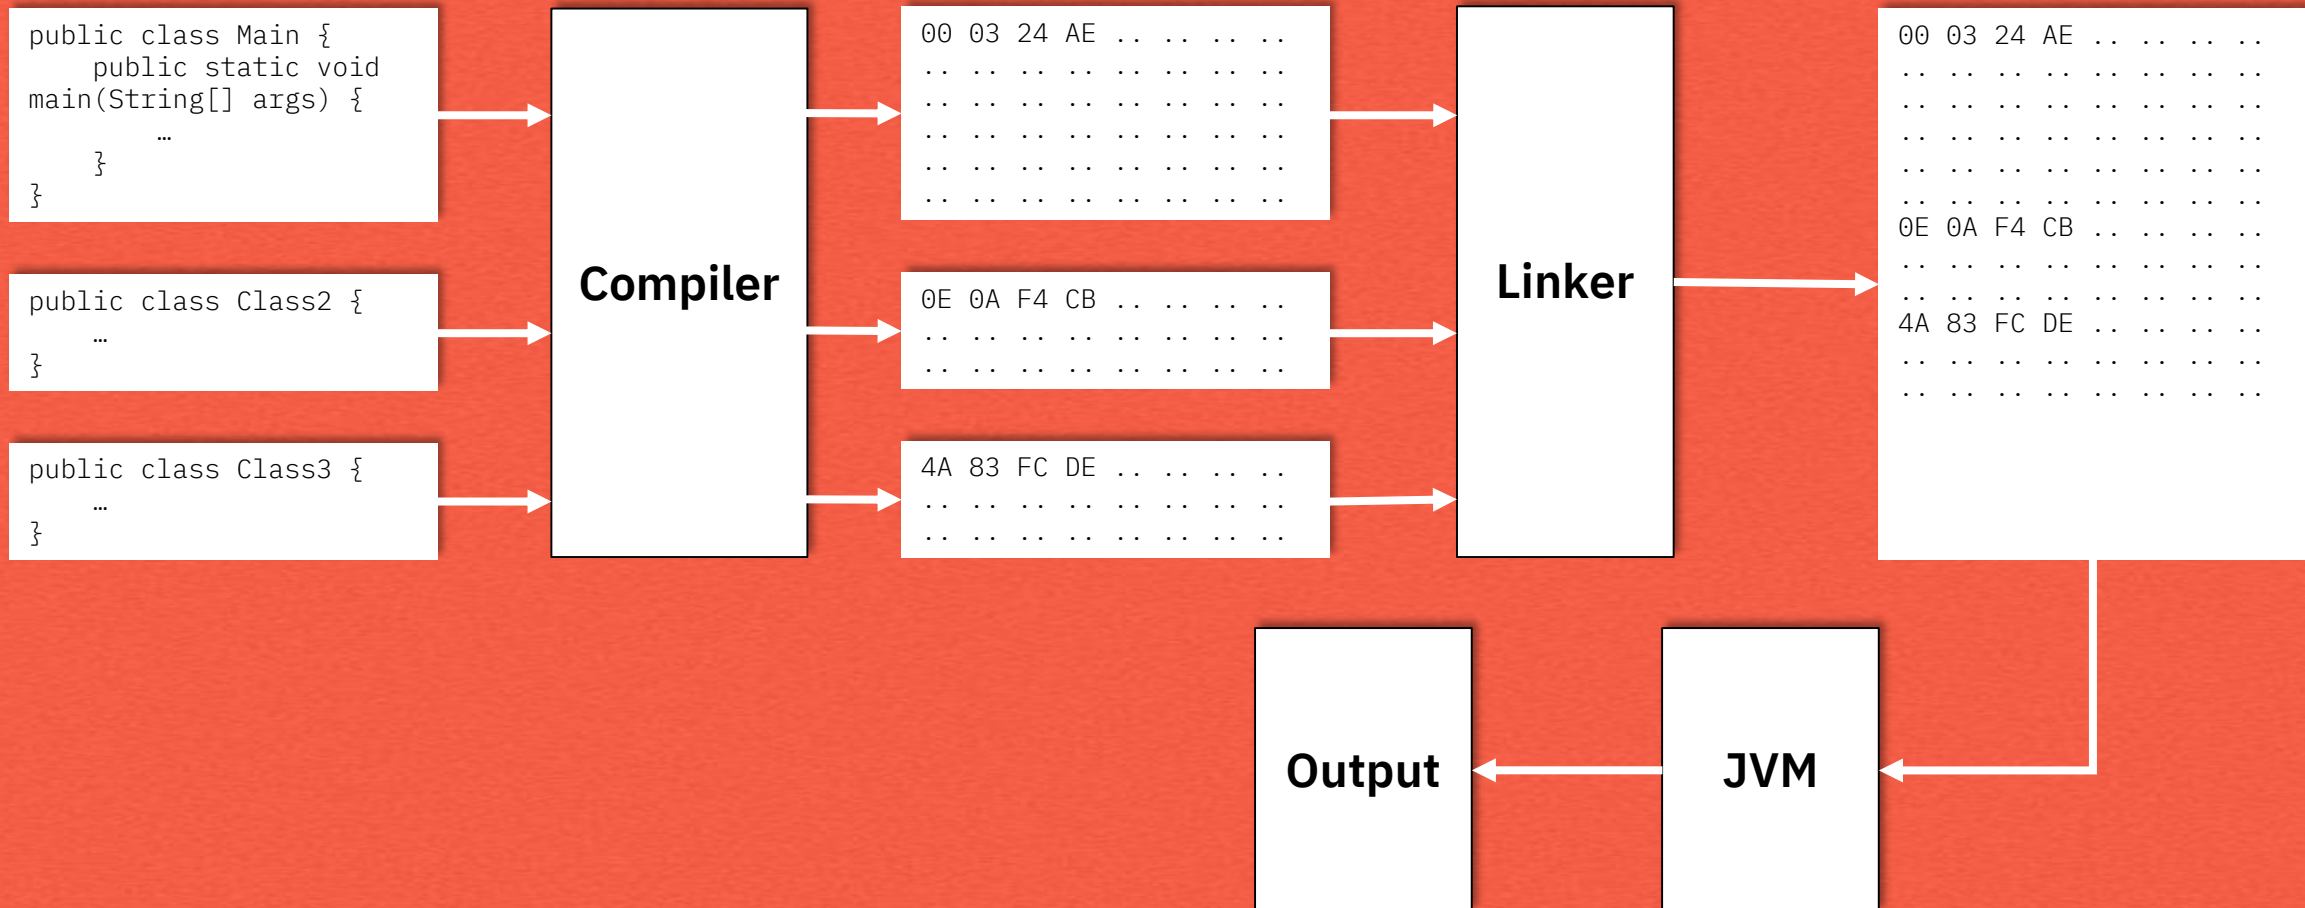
public class Main {
    public static void main(String[] args) {
        …
    }
}

public class Class2 {
    …
}

public class Class3 {
    …
}

Compiler

00 03 24 AE .. .. .. ..
.. .. .. .. .. .. .. ..
.. .. .. .. .. .. .. ..
.. .. .. .. .. .. .. ..
.. .. .. .. .. .. .. ..
.. .. .. .. .. .. .. ..

0E 0A F4 CB .. .. .. ..
.. .. .. .. .. .. .. ..
.. .. .. .. .. .. .. ..

4A 83 FC DE .. .. .. ..
.. .. .. .. .. .. .. ..
.. .. .. .. .. .. .. ..

Linker

00 03 24 AE .. .. .. ..
.. .. .. .. .. .. .. ..
.. .. .. .. .. .. .. ..
.. .. .. .. .. .. .. ..
.. .. .. .. .. .. .. ..
.. .. .. .. .. .. .. ..
0E 0A F4 CB .. .. .. ..
.. .. .. .. .. .. .. ..
.. .. .. .. .. .. .. ..
4A 83 FC DE .. .. .. ..
.. .. .. .. .. .. .. ..
.. .. .. .. .. .. .. ..

Output

JVM